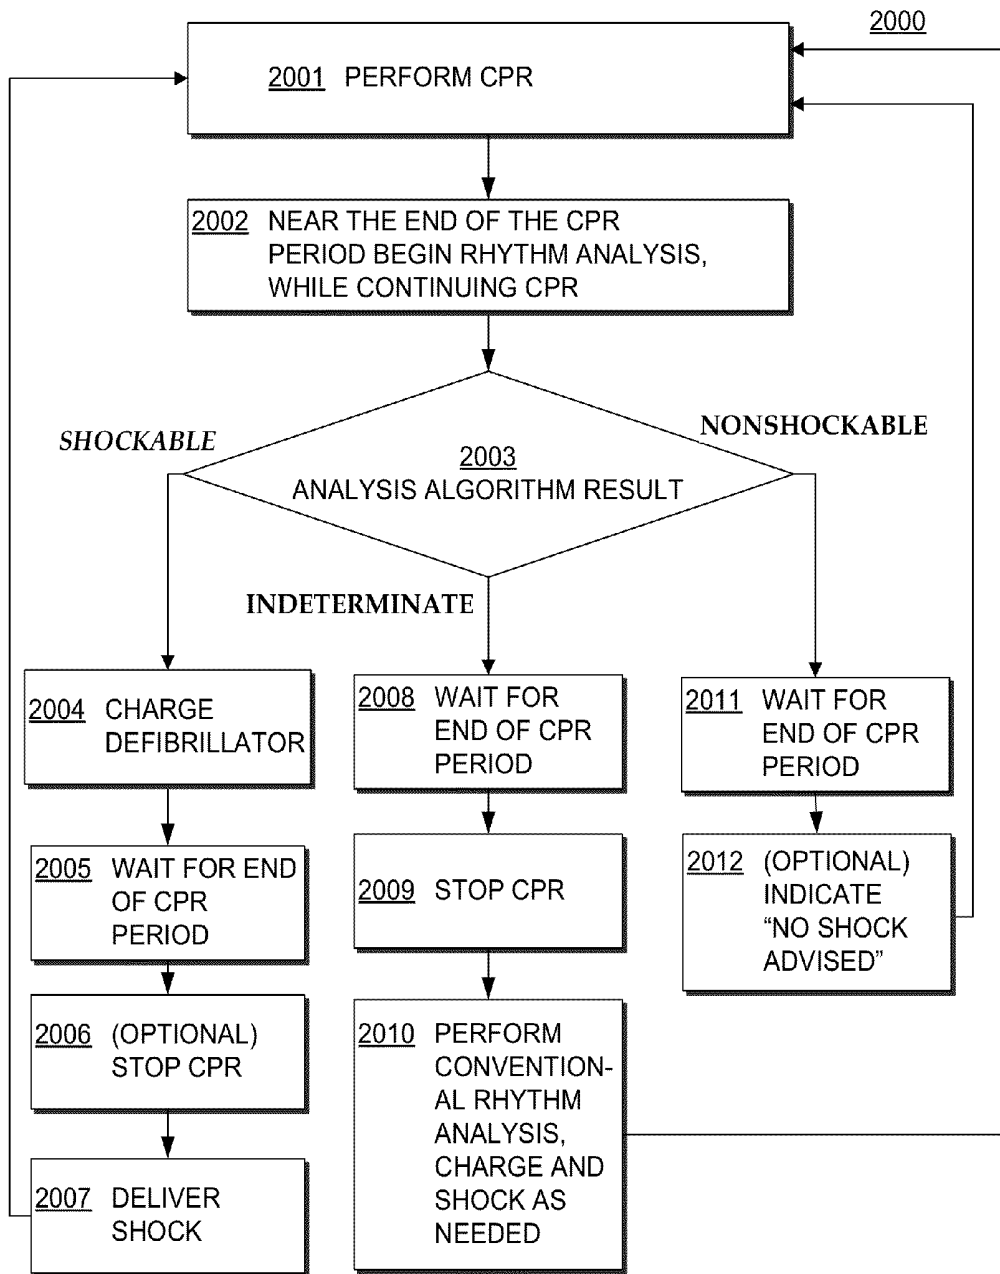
2000

2001 PERFORM CPR

2002 NEAR THE END OF THE CPR PERIOD BEGIN RHYTHM ANALYSIS, WHILE CONTINUING CPR

SHOCKABLE

NONSHOCKABLE

2003
ANALYSIS ALGORITHM RESULT

INDETERMINATE

2004 CHARGE DEFIBRILLATOR

2008 WAIT FOR END OF CPR PERIOD

2011 WAIT FOR END OF CPR PERIOD

2005 WAIT FOR END OF CPR PERIOD

2009 STOP CPR

2012 (OPTIONAL) INDICATE "NO SHOCK ADVISED"

2006 (OPTIONAL) STOP CPR

2010 PERFORM CONVENTIONAL RHYTHM ANALYSIS, CHARGE AND SHOCK AS NEEDED

2007 DELIVER SHOCK